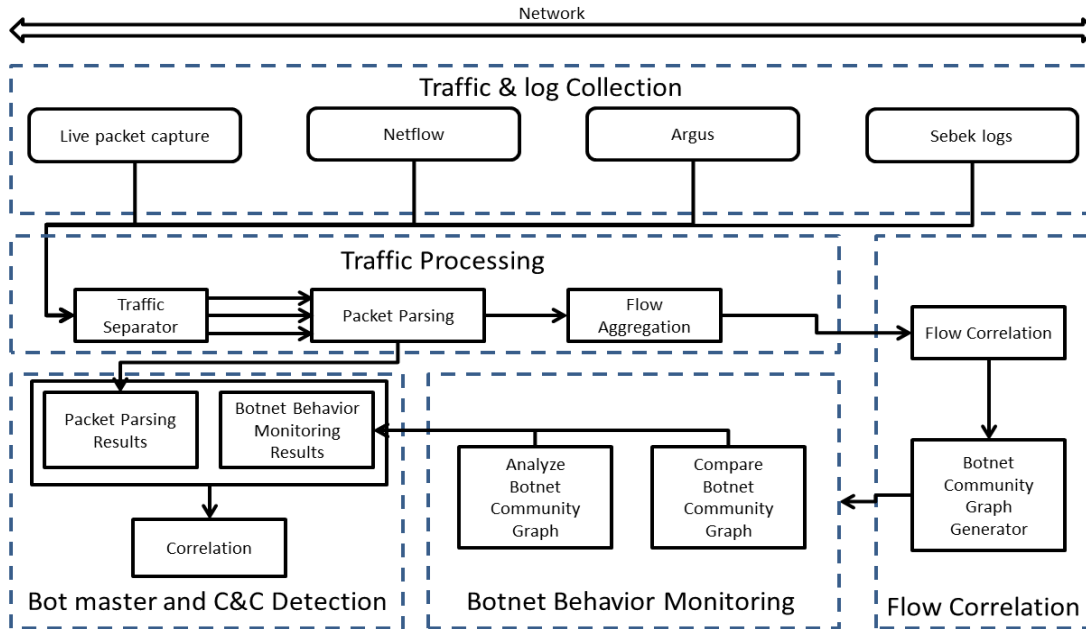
Network

Traffic & log Collection

Live packet capture

Netflow

Argus

Sebek logs

Traffic Processing

Traffic Separator

Packet Parsing

Flow Aggregation

Flow Correlation

Packet Parsing Results

Botnet Behavior Monitoring Results

Correlation

Analyze Botnet Community Graph

Compare Botnet Community Graph

Botnet Community Graph Generator

Bot master and C&C Detection

Botnet Behavior Monitoring

Flow Correlation